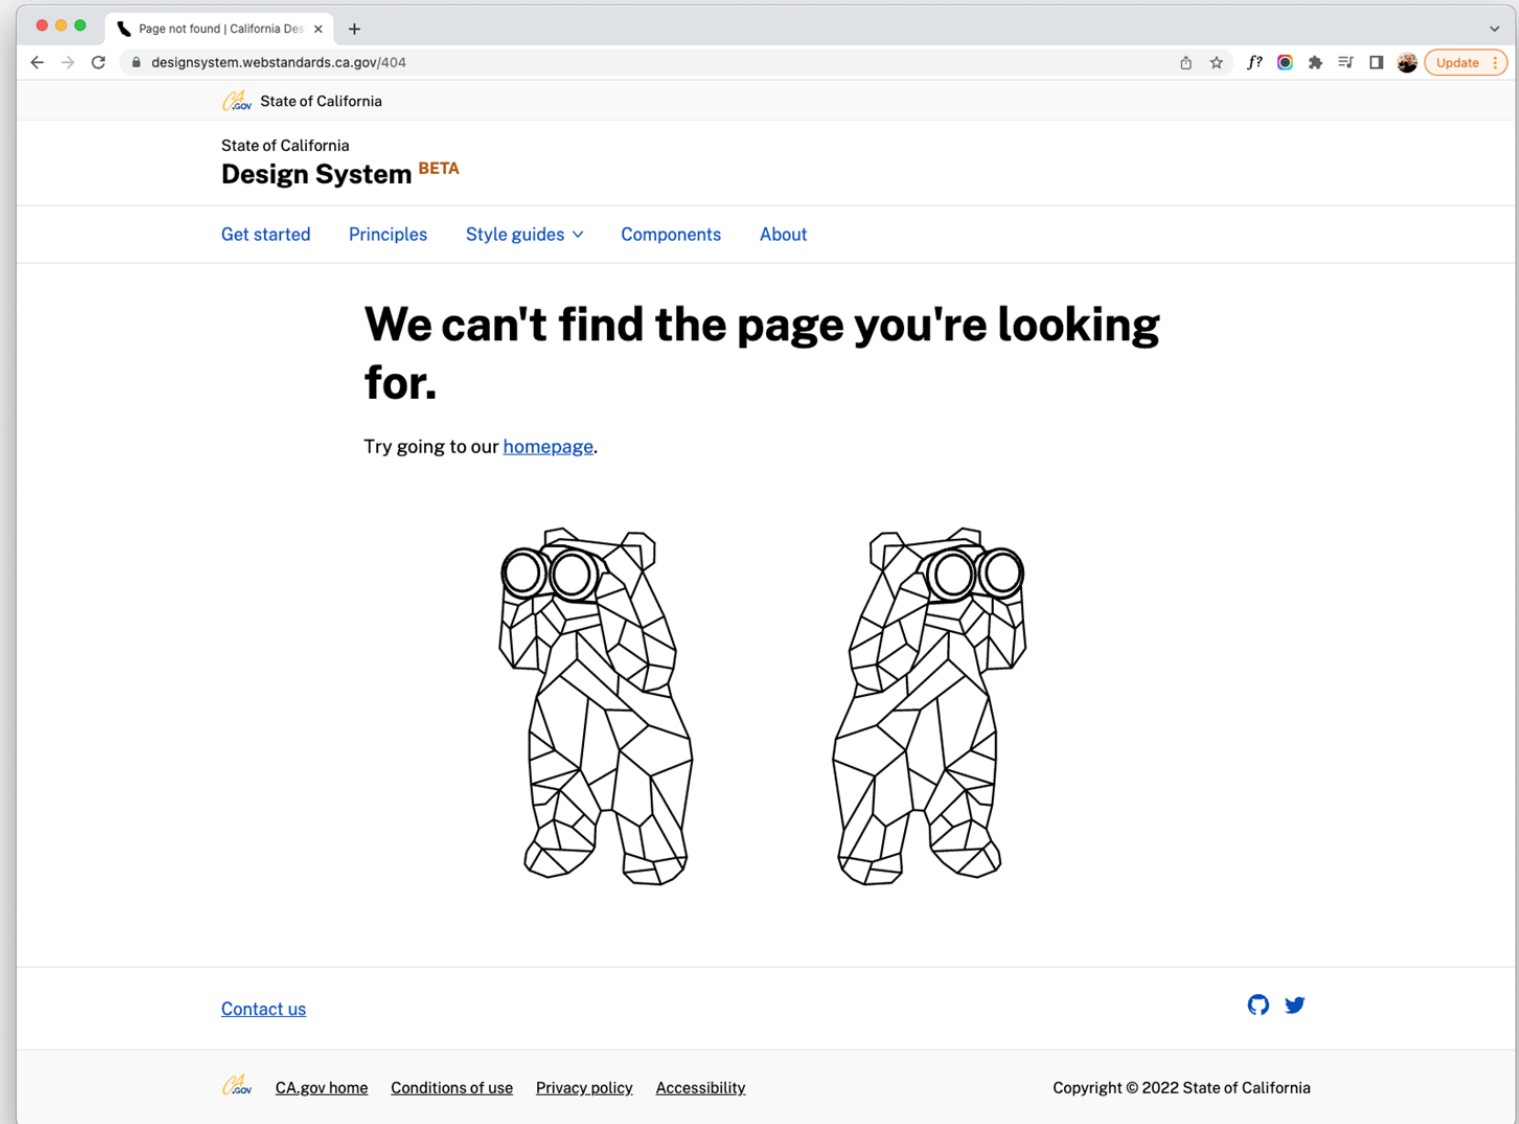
Page not found | California Des ×

designsystem.webstandards.ca.gov/404

Update

CA.gov State of California

State of California
Design System BETA

Get started Principles Style guides Components About

We can't find the page you're looking for.

Try going to our homepage.

Contact us

CA.gov CA.gov home Conditions of use Privacy policy Accessibility

Copyright © 2022 State of California